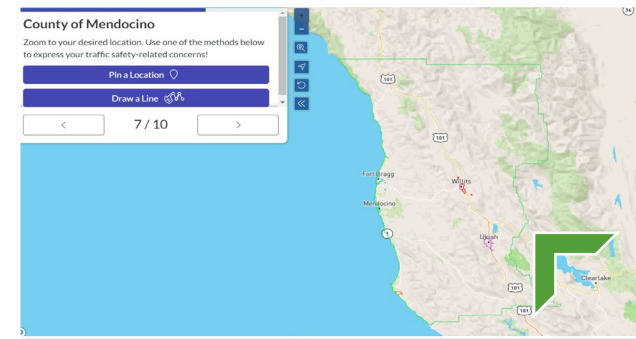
County of Mendocino

Zoom to your desired location. Use one of the methods below to express your traffic safety-related concerns!

Pin a Location

Draw a Line

<

7 / 10

>

+

−

101

101

101

101

101

1

Fort Bragg

Mendocino

Willits

Ukiah

Clearlake